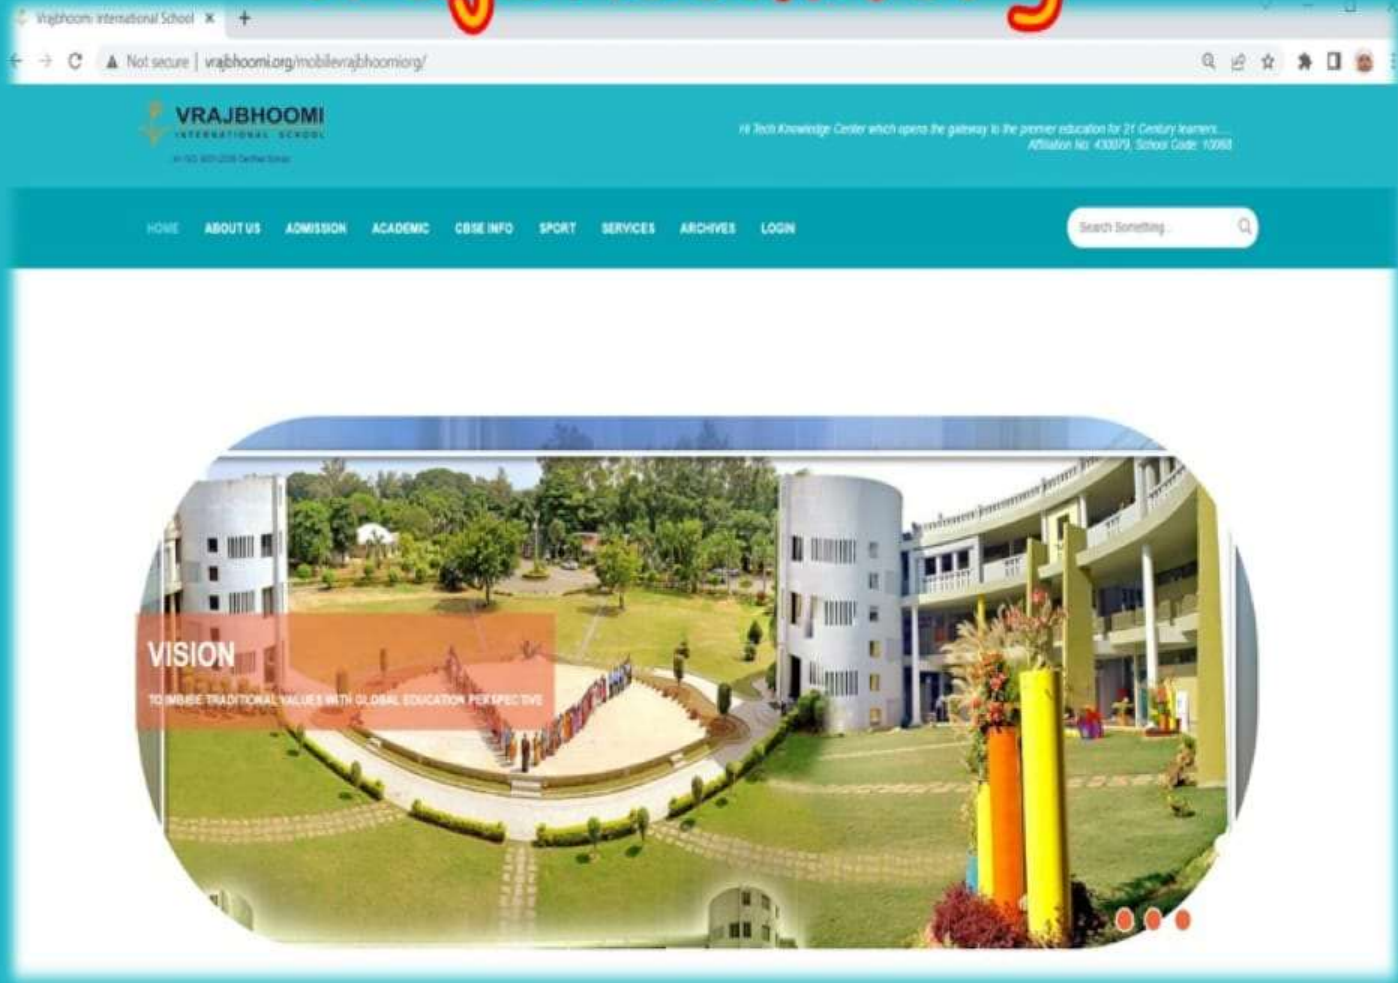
Vrajbhoomi International School ×

Not secure | vrajbhoomi.org/mobilevrajbhoomiorg/

VRAJBHOOMI
INTERNATIONAL SCHOOL
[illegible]

Hi Tech Knowledge Center which opens the gateway to the premier education for 21 Century learners....
Affiliation No: 430079, School Code: 10060

HOME ABOUT US ADMISSION ACADEMIC CBSE INFO SPORT SERVICES ARCHIVES LOGIN

Search Something...

VISION
TO IMBIBE TRADITIONAL VALUES WITH GLOBAL EDUCATION PERSPECTIVE